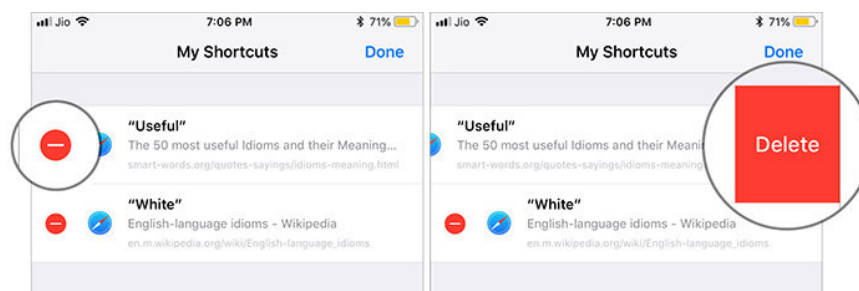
Jio 7:06 PM 71%

My Shortcuts Done

"Useful"
The 50 most useful Idioms and their Meaning...
smart-words.org/quotes-sayings/idioms-meaning.html

"White"
English-language idioms - Wikipedia
en.m.wikipedia.org/wiki/English-language_idioms

Jio 7:06 PM 71%

My Shortcuts Done

"Useful"
The 50 most useful Idioms and their Meanin

smart-words.org/quotes-sayings/idioms-mea

Delete

"White"
English-language idioms - Wikipedia
en.m.wikipedia.org/wiki/English-language_idioms